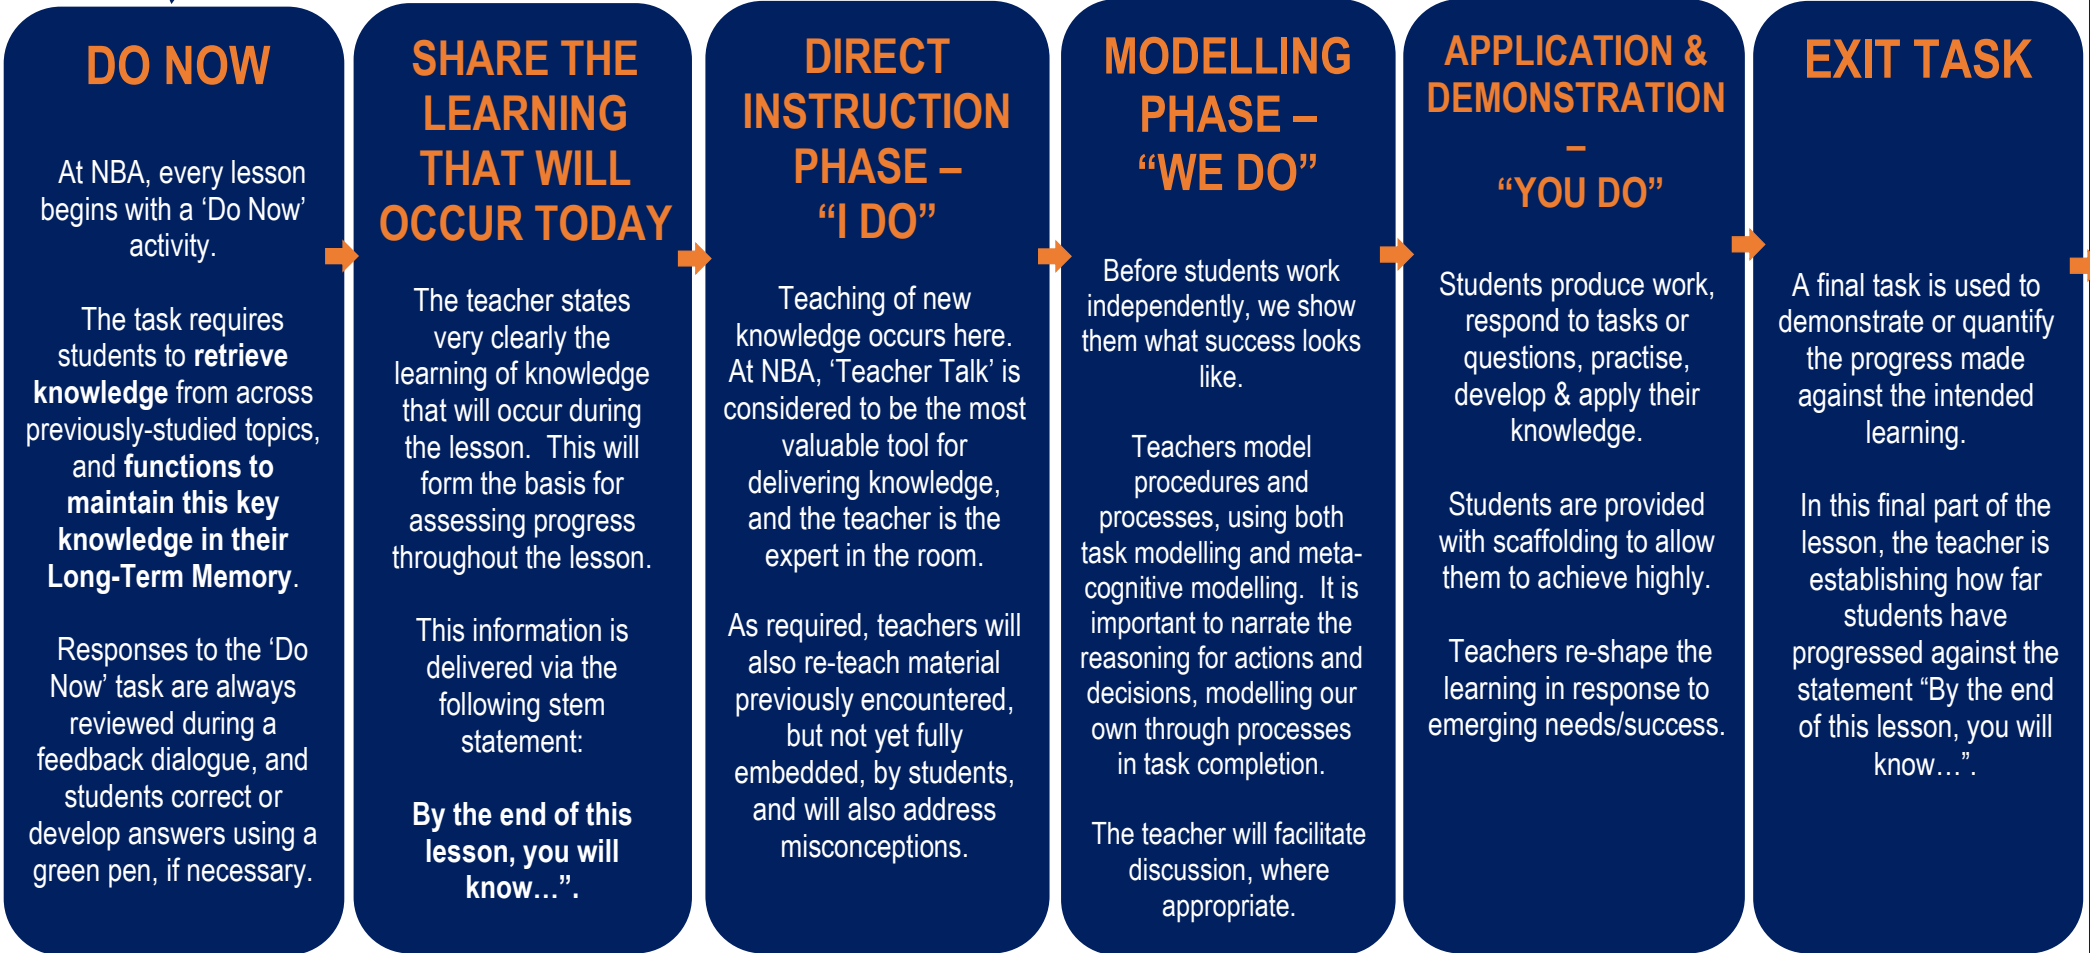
DO NOW

At NBA, every lesson begins with a ‘Do Now’ activity.

The task requires students to **retrieve knowledge** from across previously-studied topics, and **functions to maintain this key knowledge in their Long-Term Memory**.

Responses to the ‘Do Now’ task are always reviewed during a feedback dialogue, and students correct or develop answers using a green pen, if necessary.

SHARE THE LEARNING THAT WILL OCCUR TODAY

The teacher states very clearly the learning of knowledge that will occur during the lesson. This will form the basis for assessing progress throughout the lesson.

This information is delivered via the following stem statement:

**By the end of this lesson, you will know…”.**

DIRECT INSTRUCTION PHASE – “I DO”

Teaching of new knowledge occurs here. At NBA, ‘Teacher Talk’ is considered to be the most valuable tool for delivering knowledge, and the teacher is the expert in the room.

As required, teachers will also re-teach material previously encountered, but not yet fully embedded, by students, and will also address misconceptions.

MODELLING PHASE – “WE DO”

Before students work independently, we show them what success looks like.

Teachers model procedures and processes, using both task modelling and meta-cognitive modelling. It is important to narrate the reasoning for actions and decisions, modelling our own through processes in task completion.

The teacher will facilitate discussion, where appropriate.

APPLICATION & DEMONSTRATION – “YOU DO”

Students produce work, respond to tasks or questions, practise, develop & apply their knowledge.

Students are provided with scaffolding to allow them to achieve highly.

Teachers re-shape the learning in response to emerging needs/success.

EXIT TASK

A final task is used to demonstrate or quantify the progress made against the intended learning.

In this final part of the lesson, the teacher is establishing how far students have progressed against the statement “By the end of this lesson, you will know…”.